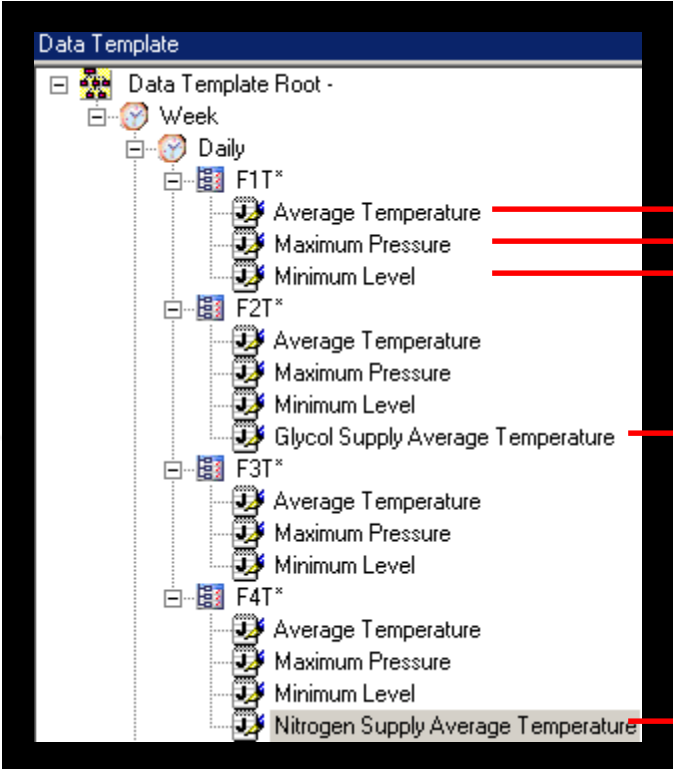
Data Template

Data Template Root -
Week
Daily
F1T*
Average Temperature
Maximum Pressure
Minimum Level
F2T*
Average Temperature
Maximum Pressure
Minimum Level
Glycol Supply Average Temperature
F3T*
Average Temperature
Maximum Pressure
Minimum Level
F4T*
Average Temperature
Maximum Pressure
Minimum Level
Nitrogen Supply Average Temperature